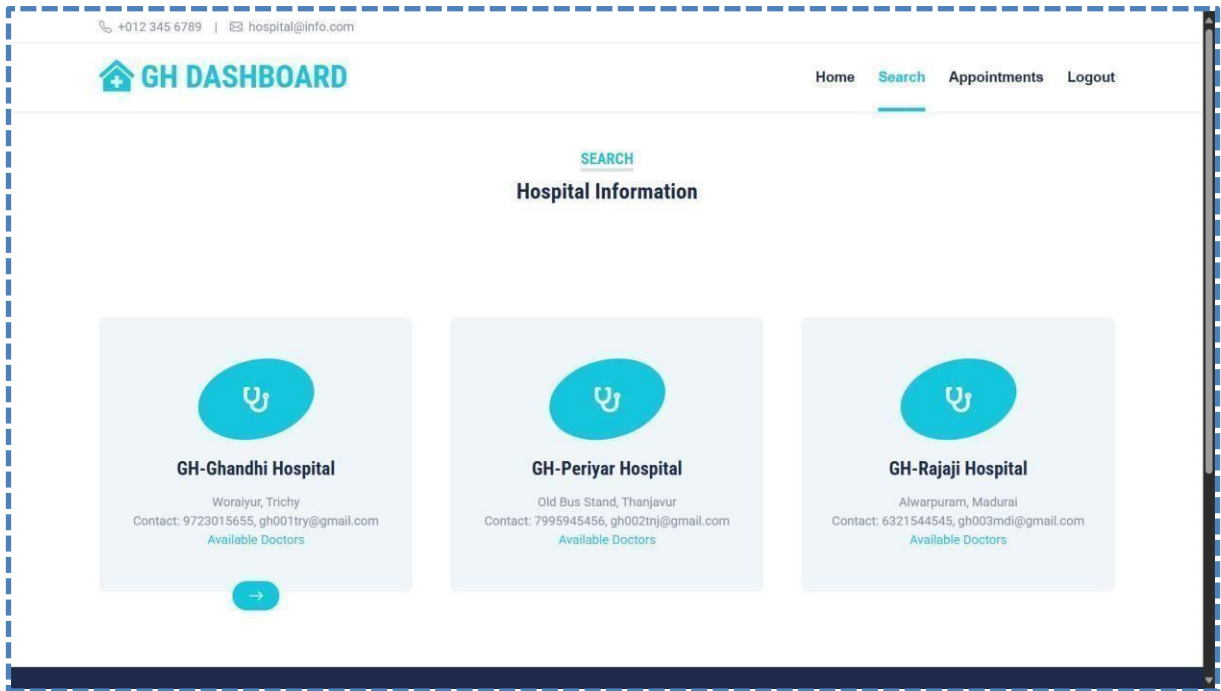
+012 345 6789 | hospital@info.com

GH DASHBOARD

Home Search Appointments Logout

SEARCH

Hospital Information

GH-Ghandhi Hospital

Woraiyur, Trichy
Contact: 9723015655, gh001try@gmail.com
Available Doctors

GH-Periyar Hospital

Old Bus Stand, Thanjavur
Contact: 7995945456, gh002tnj@gmail.com
Available Doctors

GH-Rajaji Hospital

Alwarpuram, Madurai
Contact: 6321544545, gh003mdi@gmail.com
Available Doctors